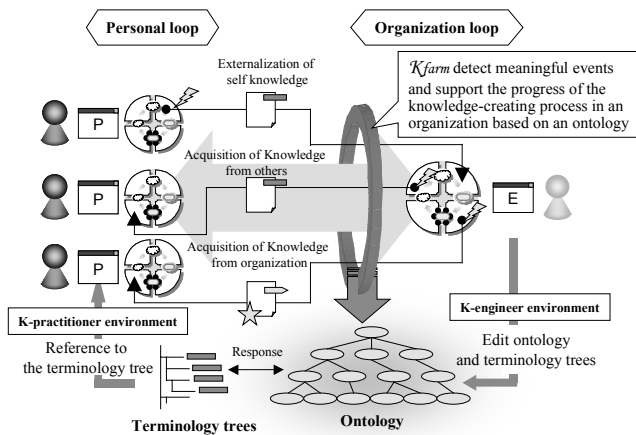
Personal loop

Organization loop

Externalization of self knowledge

$\mathcal{K}$farm detect meaningful events and support the progress of the knowledge-creating process in an organization based on an ontology

P

Acquisition of Knowledge from others

P

E

Acquisition of Knowledge from organization

P

K-engineer environment

K-practitioner environment

Reference to the terminology tree

Response

Edit ontology and terminology trees

Terminology trees

Ontology